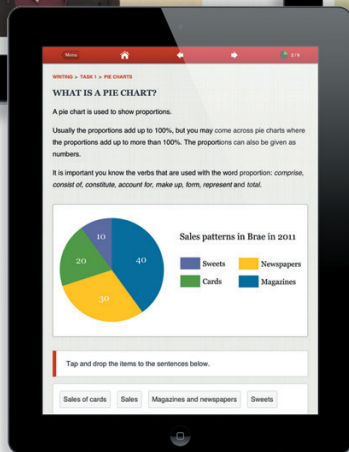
Menu

2 / 6

WRITING > TASK 1 > PIE CHARTS

WHAT IS A PIE CHART?

A pie chart is used to show proportions.

Usually the proportions add up to 100%, but you may come across pie charts where the proportions add up to more than 100%. The proportions can also be given as numbers.

It is important you know the verbs that are used with the word proportion: comprise, consist of, constitute, account for, make up, form, represent and total.

Sales patterns in Brae in 2011

10
40
20
30

Sweets
Newspapers
Cards
Magazines

Tap and drop the items to the sentences below.

Sales of cards
Sales
Magazines and newspapers
Sweets